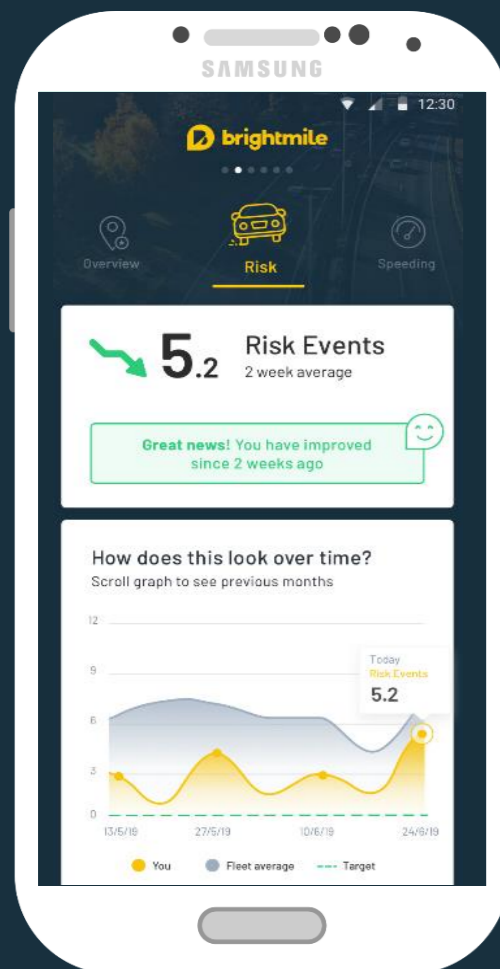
SAMSUNG

12:30

brightmile

Overview

Risk

Speeding

5.2 Risk Events
2 week average

Great news! You have improved since 2 weeks ago

How does this look over time?
Scroll graph to see previous months

12
9
6
3
0

Today
Risk Events
5.2

13/5/19
27/5/19
10/6/19
24/6/19

You
Fleet average
Target